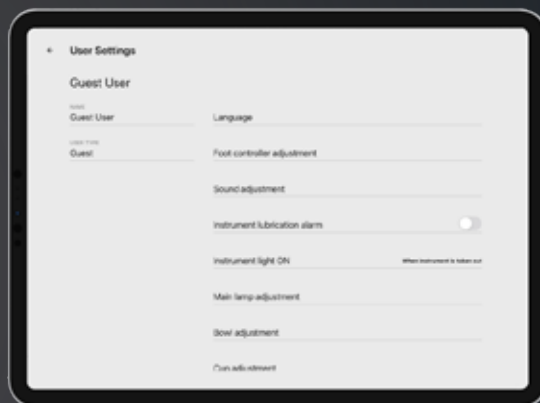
← User Settings

Guest User

NAME
Guest User

USER TYPE
Guest

Language

Foot controller adjustment

Sound adjustment

Instrument lubrication alarm

Instrument light ON

When instrument is taken out

Main lamp adjustment

Bowl adjustment

Cup adjustment